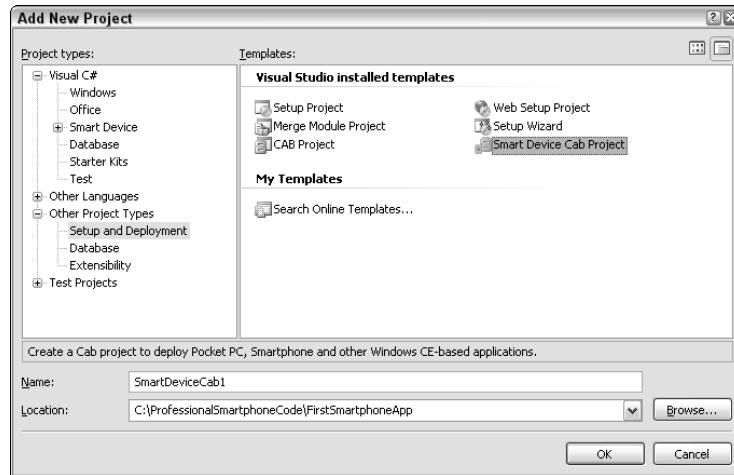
Add New Project

Project types:

Visual C#
Windows
Office
Smart Device
Database
Starter Kits
Test
Other Languages
Other Project Types
Setup and Deployment
Database
Extensibility
Test Projects

Templates:

Visual Studio installed templates

Setup Project
Merge Module Project
CAB Project
Web Setup Project
Setup Wizard
Smart Device Cab Project

My Templates

Search Online Templates...

Create a Cab project to deploy Pocket PC, Smartphone and other Windows CE-based applications.

Name: SmartDeviceCab1

Location: C:\ProfessionalSmartphoneCode\FirstSmartphoneApp

Browse...

OK

Cancel